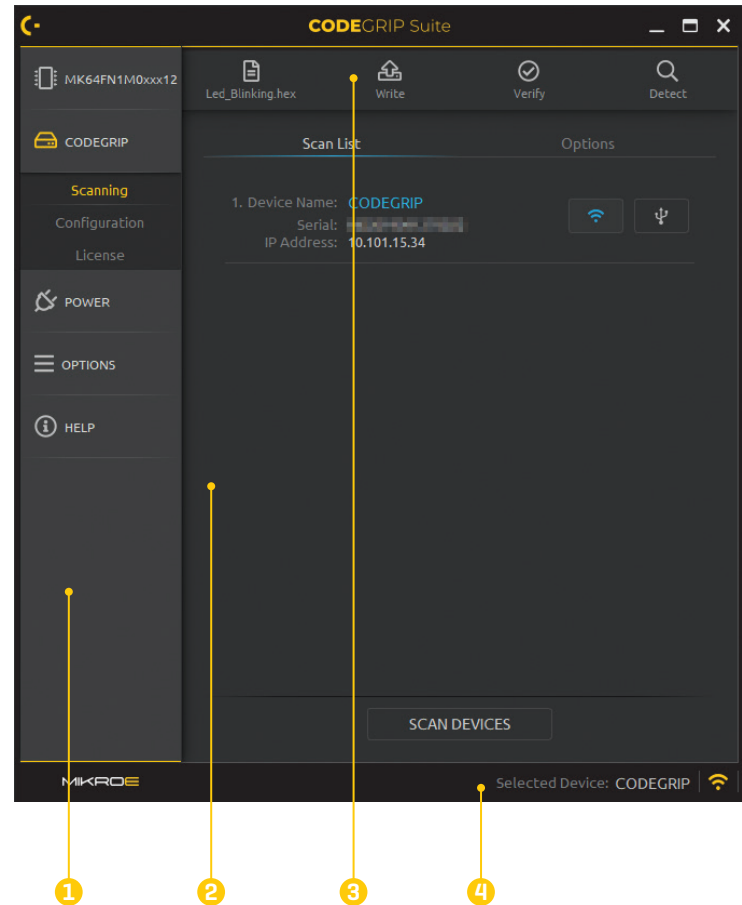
CODEGRIP Suite

MK64FN1M0xxx12

CODEGRIP

Scanning
Configuration
License

POWER

OPTIONS

HELP

Led_Blinking.hex
Write
Verify
Detect

Scan List
Options

1. Device Name: CODEGRIP
Serial: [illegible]
IP Address: 10.101.15.34

SCAN DEVICES

MIKROE

Selected Device: CODEGRIP

1
2
3
4